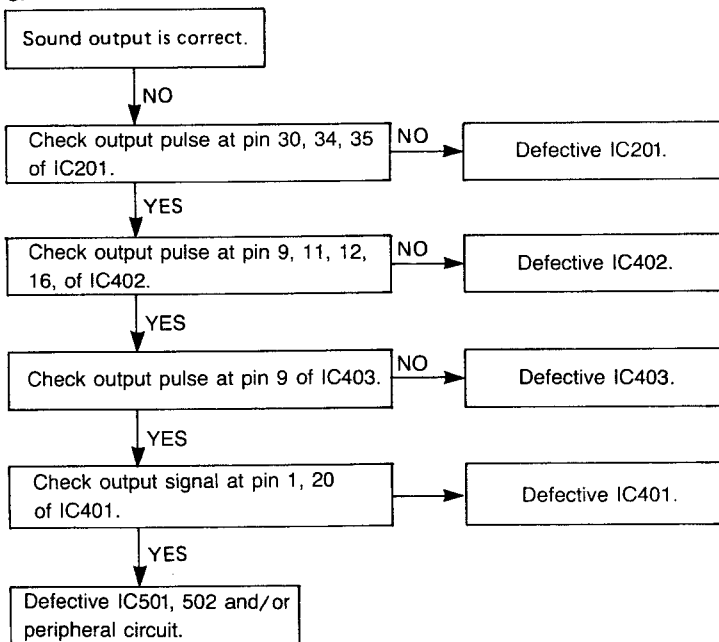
Sound output is correct.

NO

Check output pulse at pin 30, 34, 35 of IC201.

NO

Defective IC201.

YES

Check output pulse at pin 9, 11, 12, 16, of IC402.

NO

Defective IC402.

YES

Check output pulse at pin 9 of IC403.

NO

Defective IC403.

YES

Check output signal at pin 1, 20 of IC401.

Defective IC401.

YES

Defective IC501, 502 and/or peripheral circuit.